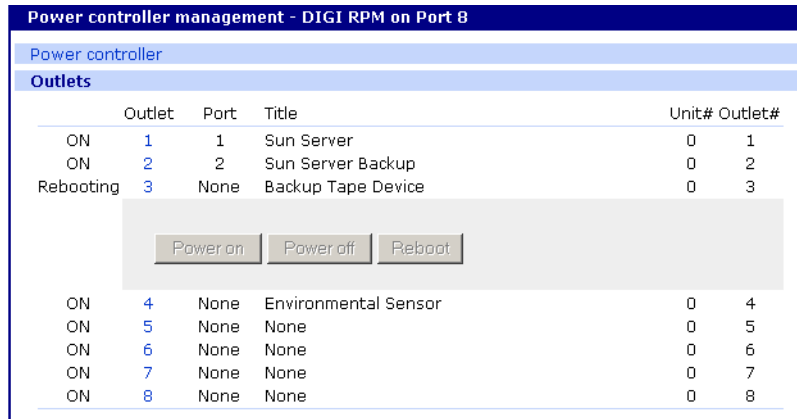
Power controller management - DIGI RPM on Port 8

Power controller

Outlets

| | Outlet | Port | Title | Unit# | Outlet# |
|---|---|---|---|---|---|
| ON | 1 | 1 | Sun Server | 0 | 1 |
| ON | 2 | 2 | Sun Server Backup | 0 | 2 |
| Rebooting | 3 | None | Backup Tape Device | 0 | 3 |

Power on Power off Reboot

| | | | | | |
|---|---|---|---|---|---|
| ON | 4 | None | Environmental Sensor | 0 | 4 |
| ON | 5 | None | None | 0 | 5 |
| ON | 6 | None | None | 0 | 6 |
| ON | 7 | None | None | 0 | 7 |
| ON | 8 | None | None | 0 | 8 |